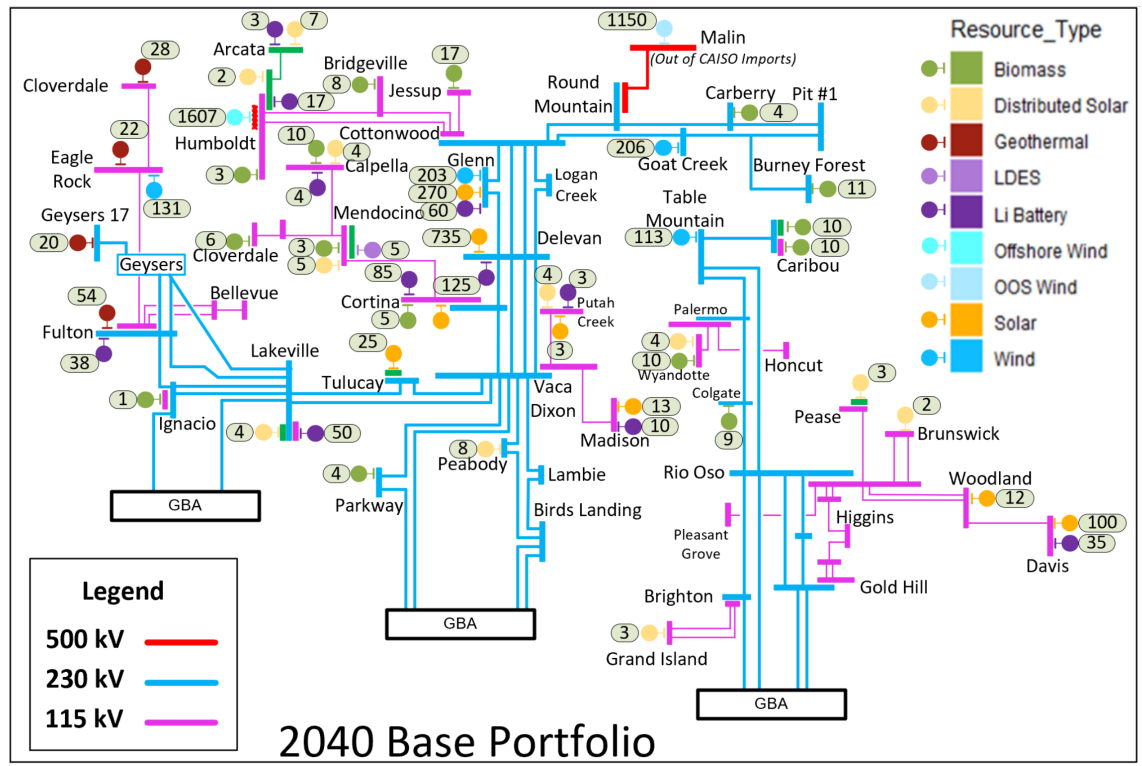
Resource_Type
Biomass
Distributed Solar
Geothermal
LDES
Li Battery
Offshore Wind
OOS Wind
Solar
Wind

1150 Malin
(Out of CAISO Imports)
Round Mountain
Carberry 4
Pit #1
206 Goat Creek
Burney Forest 11
Table Mountain
113
10
10
Caribou

3 7
Arcata
28
Cloverdale
2
Bridgeville
8
Jessup
17
1607
17
Humboldt
22
Eagle Rock
131
10
4
Calpella
Cottonwood
3
4
Glenn
203
270
60
Logan Creek
Geysers 17
20
Geysers
6
Cloverdale
Mendocino
3
5
5
735
Delevan
85
125
Cortina
5
4
3
Putah Creek
3
54
Bellevue
Fulton
38
Lakeville
25
Tulucay
Vaca Dixon
1
Ignacio
4
50
13
10
Madison
8
Peabody
Lambie
4
Parkway
Birds Landing
GBA
GBA
Palermo
4
10
Wyandotte
Honcut
Colgate
9
3
Pease
2
Brunswick
Rio Oso
Woodland 12
Pleasant Grove
Higgins
100
35
Davis
Gold Hill
Brighton
3
Grand Island
GBA

Legend
500 kV
230 kV
115 kV

2040 Base Portfolio